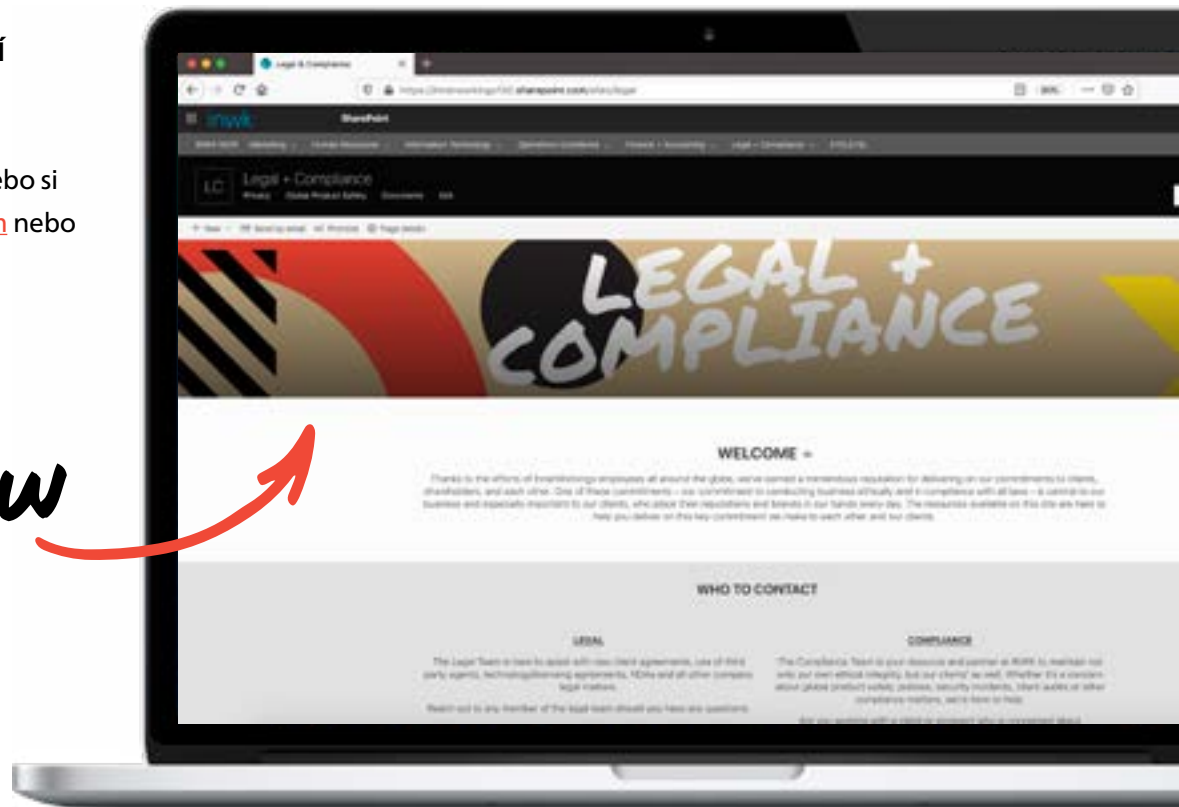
í

ebo si
n nebo

w

Legal & Compliance

SharePoint

LC Legal + Compliance
Privacy Global Product Safety Documents Edit

LEGAL + COMPLIANCE

WELCOME

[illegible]

WHO TO CONTACT

LEGAL

The Legal Team is here to assist with new client agreements, use of third party agents, technology/licensing agreements, NDAs and all other company legal matters.

Reach out to any member of the legal team should you have any questions.

COMPLIANCE

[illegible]